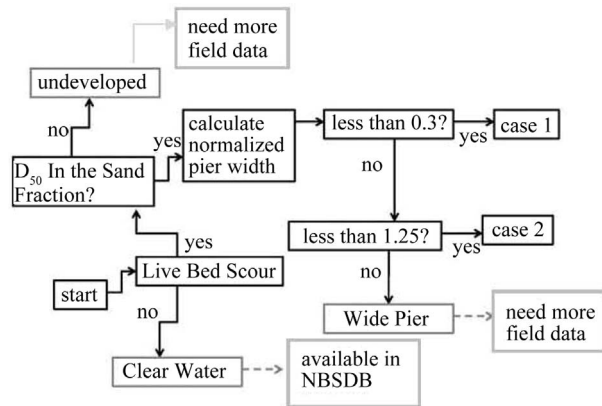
need more field data

undeveloped

no

yes

$D_{50}$ In the Sand Fraction?

calculate normalized pier width

less than 0.3?

yes

case 1

no

yes

start

Live Bed Scour

less than 1.25?

yes

case 2

no

no

Wide Pier

need more field data

Clear Water

available in NBSDB